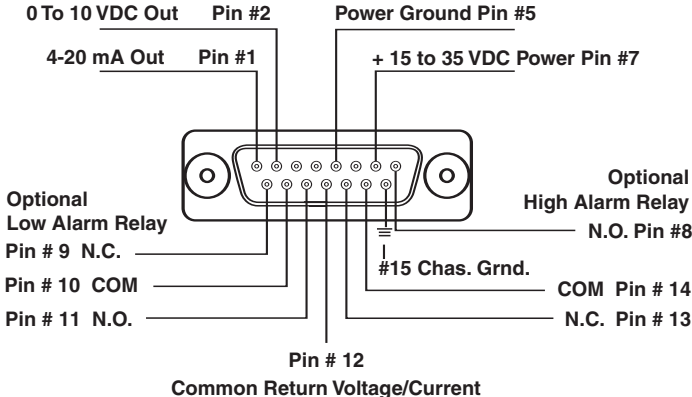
0 To 10 VDC Out Pin #2

Power Ground Pin #5

4-20 mA Out Pin #1

+ 15 to 35 VDC Power Pin #7

Optional
Low Alarm Relay

Optional
High Alarm Relay

Pin # 9 N.C.

N.O. Pin #8

#15 Chas. Grnd.

Pin # 10 COM

COM Pin # 14

Pin # 11 N.O.

N.C. Pin # 13

Pin # 12
Common Return Voltage/Current